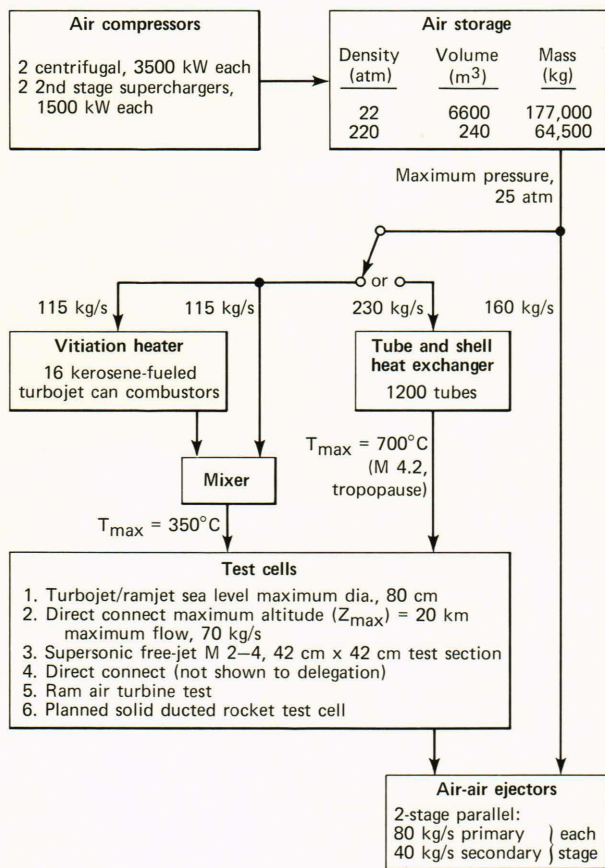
**Air compressors**

2 centrifugal, 3500 kW each
2 2nd stage superchargers, 1500 kW each

**Air storage**

| Density (atm) | Volume ($m^3$) | Mass (kg) |
|---|---|---|
| 22 | 6600 | 177,000 |
| 220 | 240 | 64,500 |

Maximum pressure, 25 atm

or

115 kg/s

115 kg/s

230 kg/s

160 kg/s

**Vitiation heater**

16 kerosene-fueled turbojet can combustors

**Tube and shell heat exchanger**

1200 tubes

$T_{max}$ = 700°C (M 4.2, tropopause)

**Mixer**

$T_{max}$ = 350°C

**Test cells**

1. Turbojet/ramjet sea level maximum dia., 80 cm
2. Direct connect maximum altitude ($Z_{max}$) = 20 km maximum flow, 70 kg/s
3. Supersonic free-jet M 2–4, 42 cm x 42 cm test section
4. Direct connect (not shown to delegation)
5. Ram air turbine test
6. Planned solid ducted rocket test cell

**Air-air ejectors**

2-stage parallel:
80 kg/s primary } each
40 kg/s secondary } stage